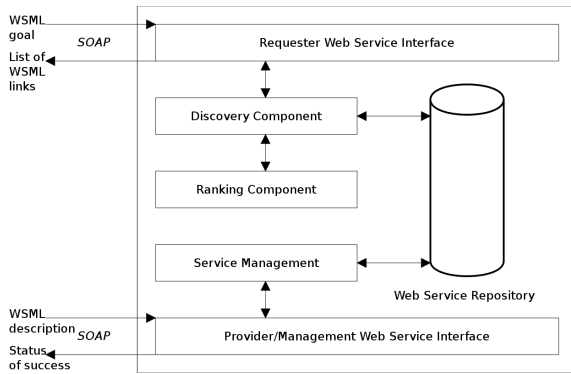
WSML goal

SOAP

List of WSML links

Requester Web Service Interface

Discovery Component

Ranking Component

Service Management

Web Service Repository

WSML description

SOAP

Status of success

Provider/Management Web Service Interface